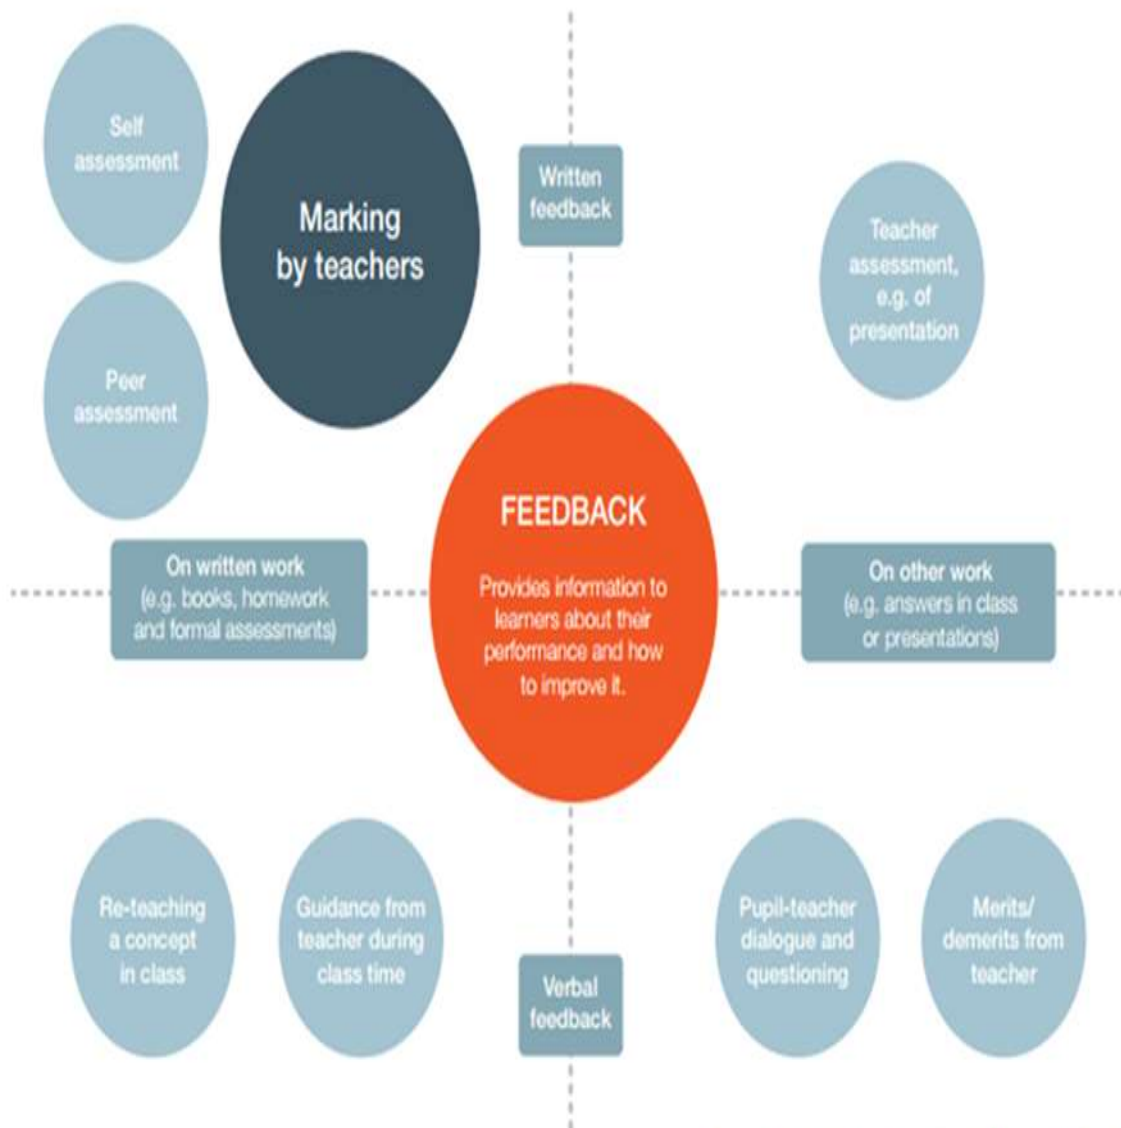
Self assessment

Marking by teachers

Written feedback

Teacher assessment, e.g. of presentation

Peer assessment

FEEDBACK

Provides information to learners about their performance and how to improve it.

On written work (e.g. books, homework and formal assessments)

On other work (e.g. answers in class or presentations)

Re-teaching a concept in class

Guidance from teacher during class time

Verbal feedback

Pupil-teacher dialogue and questioning

Merits/ demerits from teacher